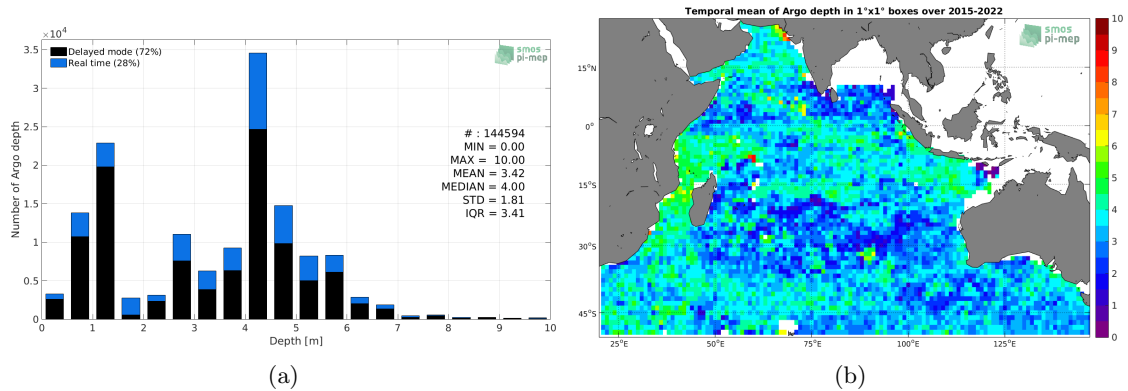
$\times 10^4$

Delayed mode (72%)
Real time (28%)

smos pi-mep

# : 144594
MIN = 0.00
MAX = 10.00
MEAN = 3.42
MEDIAN = 4.00
STD = 1.81
IQR = 3.41

Number of Argo depth

0
0.5
1
1.5
2
2.5
3
3.5

0 1 2 3 4 5 6 7 8 9 10

Depth [m]

(a)

Temporal mean of Argo depth in 1°x1° boxes over 2015-2022

smos pi-mep

15°N
0°
15°S
30°S
45°S

25°E 50°E 75°E 100°E 125°E

10
9
8
7
6
5
4
3
2
1
0

(b)